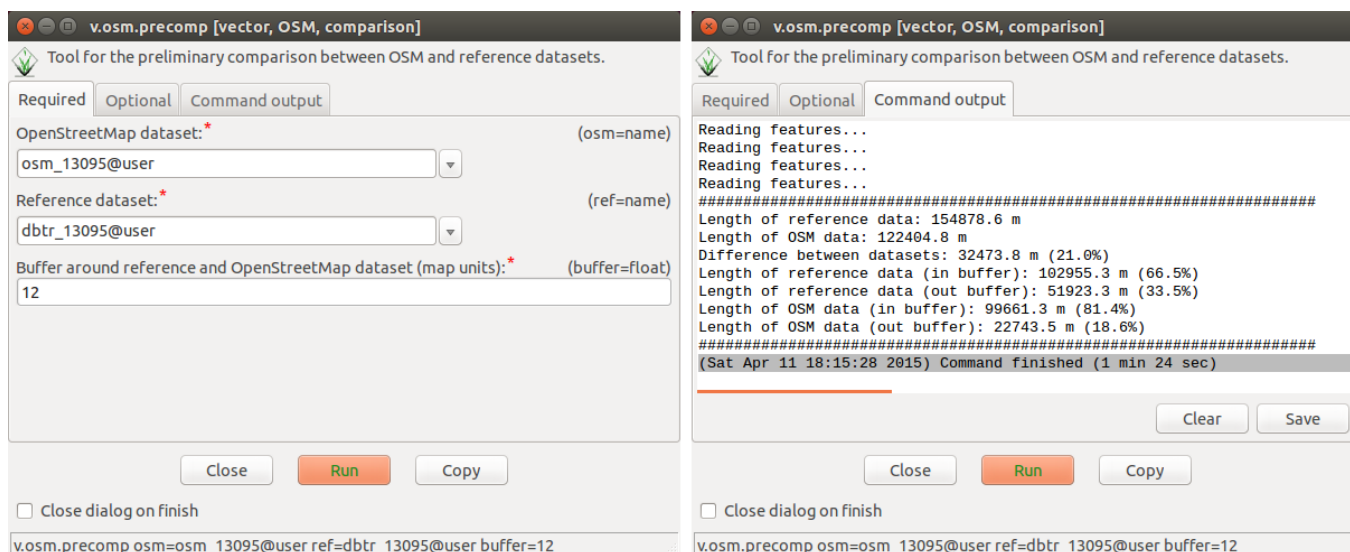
v.osm.precomp [vector, OSM, comparison]

Tool for the preliminary comparison between OSM and reference datasets.

Required | Optional | Command output

OpenStreetMap dataset:* (osm=name)

osm_13095@user

Reference dataset:* (ref=name)

dbtr_13095@user

Buffer around reference and OpenStreetMap dataset (map units):* (buffer=float)

12

Close | Run | Copy

Close dialog on finish

v.osm.precomp osm=osm_13095@user ref=dbtr_13095@user buffer=12

v.osm.precomp [vector, OSM, comparison]

Tool for the preliminary comparison between OSM and reference datasets.

Required | Optional | Command output

Reading features...
Reading features...
Reading features...
Reading features...
##################################################################
Length of reference data: 154878.6 m
Length of OSM data: 122404.8 m
Difference between datasets: 32473.8 m (21.0%)
Length of reference data (in buffer): 102955.3 m (66.5%)
Length of reference data (out buffer): 51923.3 m (33.5%)
Length of OSM data (in buffer): 99661.3 m (81.4%)
Length of OSM data (out buffer): 22743.5 m (18.6%)
##################################################################
(Sat Apr 11 18:15:28 2015) Command finished (1 min 24 sec)

Clear | Save

Close | Run | Copy

Close dialog on finish

v.osm.precomp osm=osm_13095@user ref=dbtr_13095@user buffer=12